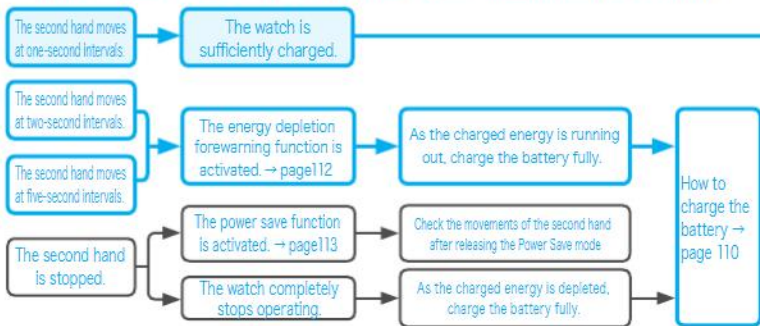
The second hand moves at one-second intervals.

The watch is sufficiently charged.

The second hand moves at two-second intervals.

The second hand moves at five-second intervals.

The energy depletion forewarning function is activated. → page112

As the charged energy is running out, charge the battery fully.

How to charge the battery → page 110

The second hand is stopped.

The power save function is activated. → page113

Check the movements of the second hand after releasing the Power Save mode

The watch completely stops operating.

As the charged energy is depleted, charge the battery fully.